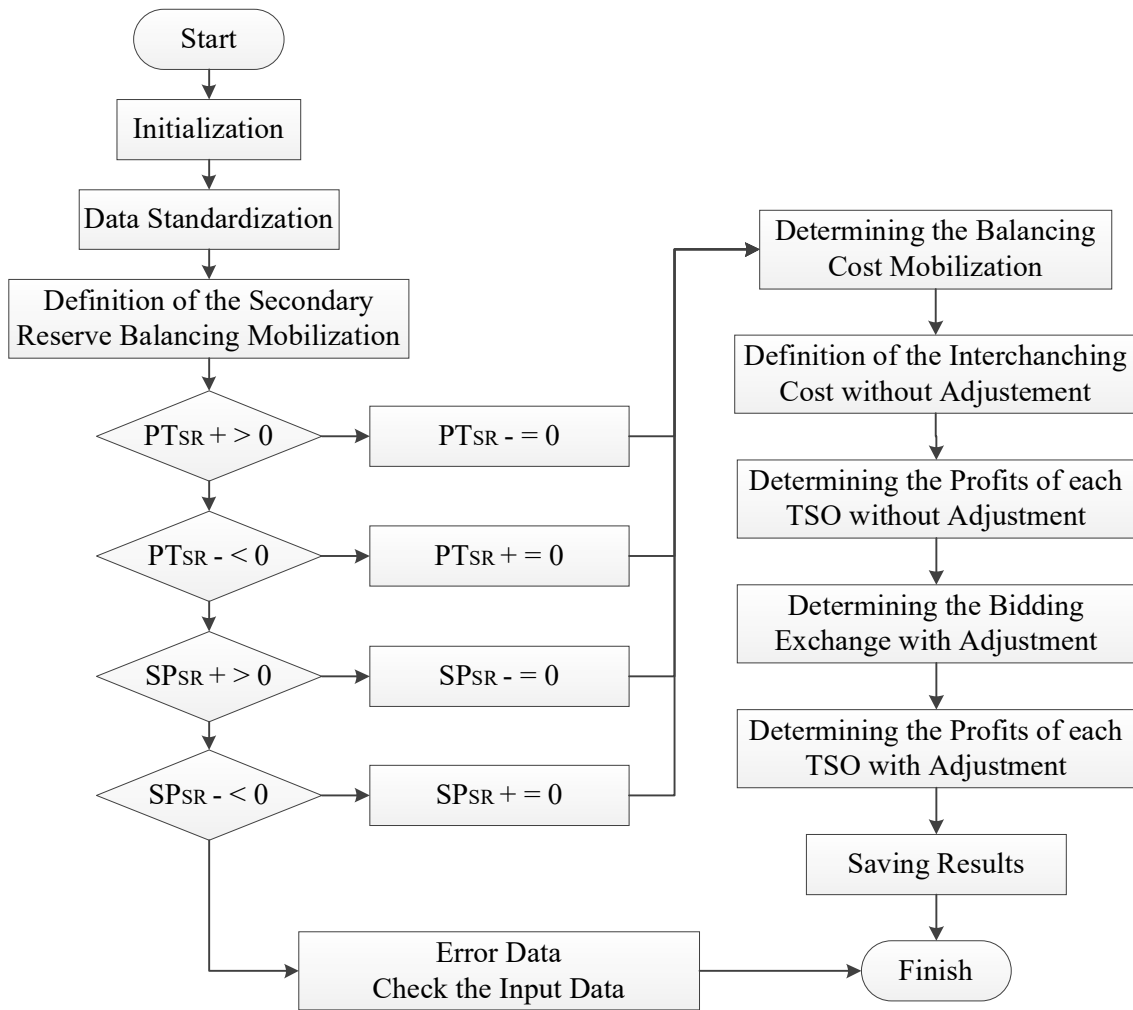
Start

Initialization

Data Standardization

Definition of the Secondary Reserve Balancing Mobilization

PTSR + > 0

PTSR - = 0

PTSR - < 0

PTSR + = 0

SPSR + > 0

SPSR - = 0

SPSR - < 0

SPSR + = 0

Error Data
Check the Input Data

Determining the Balancing Cost Mobilization

Definition of the Interchanching Cost without Adjustement

Determining the Profits of each TSO without Adjustment

Determining the Bidding Exchange with Adjustment

Determining the Profits of each TSO with Adjustment

Saving Results

Finish